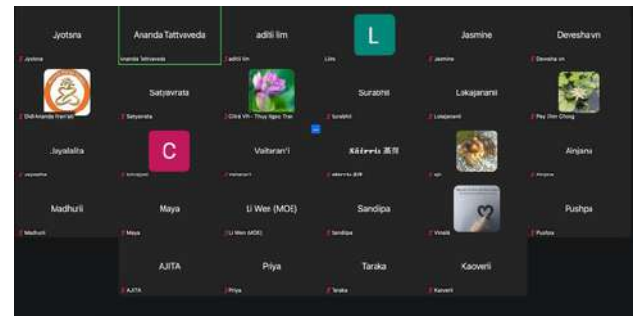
Jyotsna
Jyotsna

Ananda Tattvaveda
Ananda Tattvaveda

aditi lim
aditi lim

L
Lim

Jasmine
Jasmine

Deveshavn
Devesha vn

Didi Ananda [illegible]
Satyavrata
Satyavrata

Citra VN - Thuy Ngoc Tran
Surabhi
Surabhi

Lokajananii
Lokajananii

Pey Shin Chong

Jayalalita
Jayalalita

C
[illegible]

Vaitaran'i
Vaitaran'i

Sâtrrii 苏甜
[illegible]

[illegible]
Anjana
Anjana

Madhurii
Madhurii

Maya
Maya

Li Wei (MOE)
Li Wei (MOE)

Sandipa
Sandipa

Vinata
Pushpa
Pushpa

AJITA
AJITA

Priya
Priya

Taraka
Taraka

Kaoverii
Kaoverii